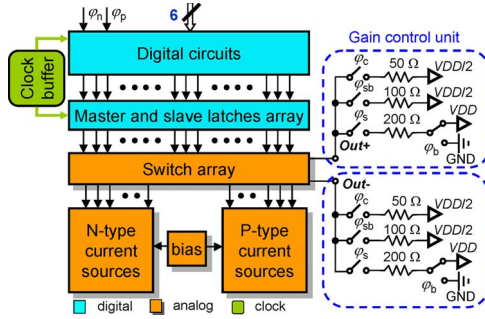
$\varphi_n$ $\varphi_p$ 6

Digital circuits

Clock buffer

Master and slave latches array

Switch array

N-type current sources

bias

P-type current sources

Gain control unit

$\varphi_c$ 50 Ω VDD/2
$\varphi_{sb}$ 100 Ω VDD/2
$\varphi_s$ 200 Ω VDD
Out+
$\varphi_b$ GND

Out-
$\varphi_c$ 50 Ω VDD/2
$\varphi_{sb}$ 100 Ω VDD/2
$\varphi_s$ 200 Ω VDD
$\varphi_b$ GND

digital analog clock